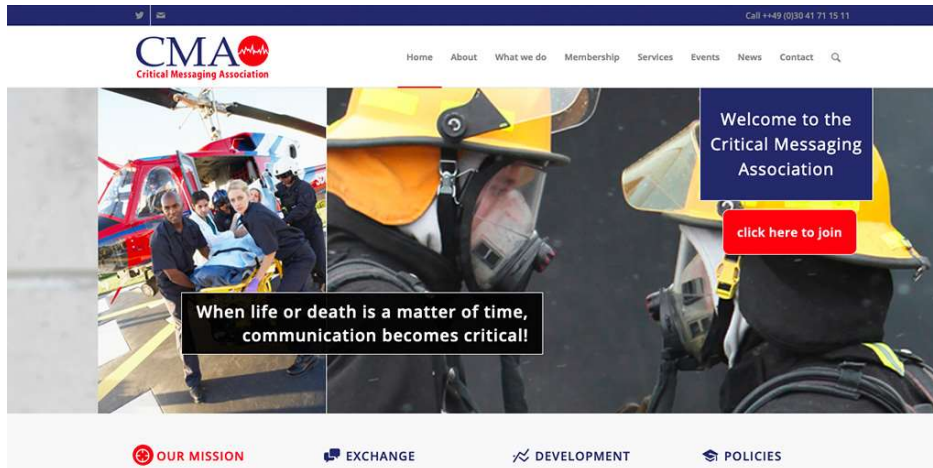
Call ++49 (0)30 41 71 15 11

CMA
Critical Messaging Association

Home About What we do Membership Services Events News Contact

Welcome to the Critical Messaging Association

click here to join

When life or death is a matter of time, communication becomes critical!

OUR MISSION EXCHANGE DEVELOPMENT POLICIES